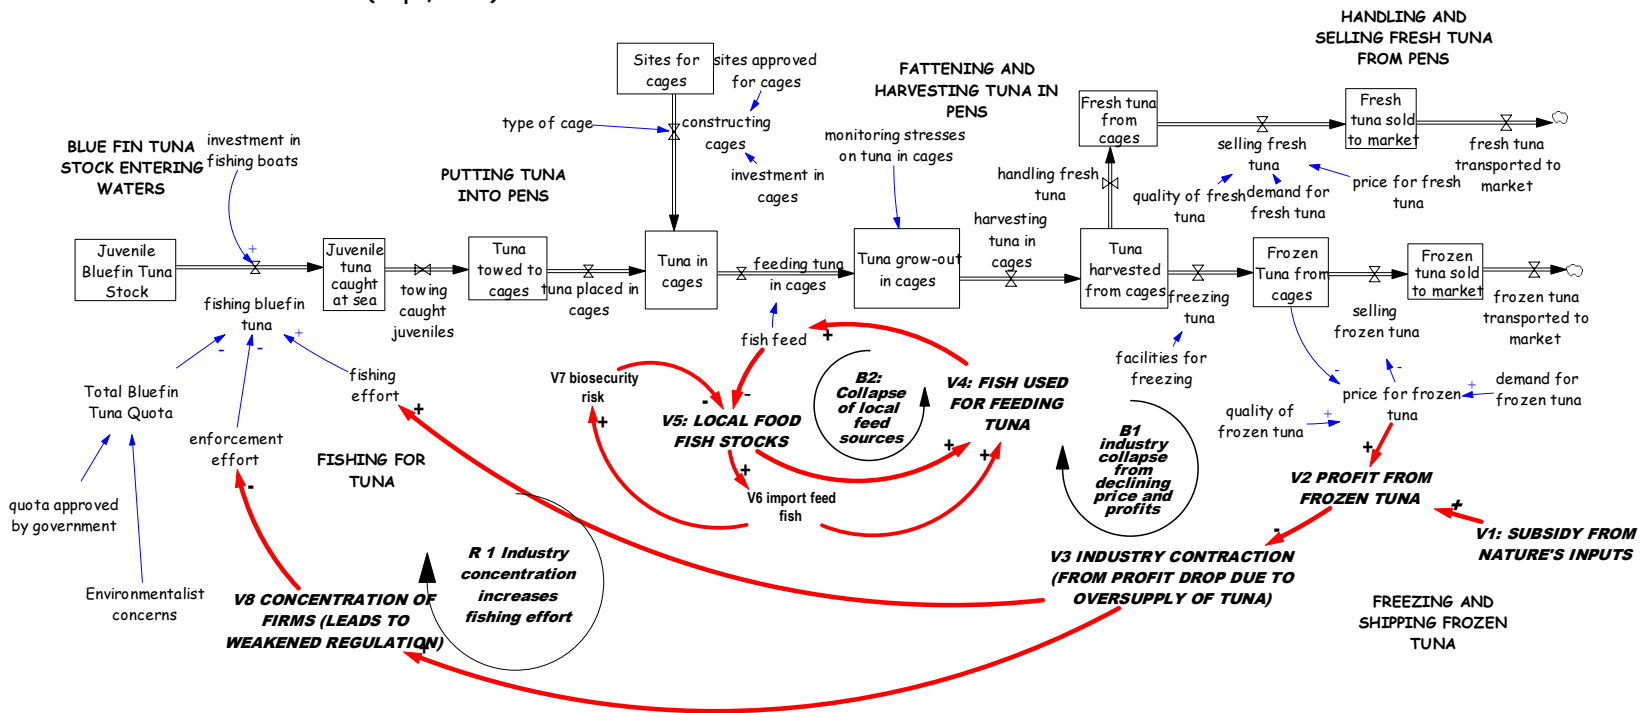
HANDLING AND SELLING FRESH TUNA FROM PENS

Sites for cages
sites approved for cages
type of cage
constructing cages
investment in cages
FATTENING AND HARVESTING TUNA IN PENS
monitoring stresses on tuna in cages
Fresh tuna from cages
selling fresh tuna
Fresh tuna sold to market
fresh tuna transported to market
price for fresh tuna
demand for fresh tuna
quality of fresh tuna
handling fresh tuna

BLUE FIN TUNA STOCK ENTERING WATERS
investment in fishing boats
PUTTING TUNA INTO PENS
Juvenile Bluefin Tuna Stock
Juvenile tuna caught at sea
Tuna towed to cages
towing caught juveniles
tuna placed in cages
Tuna in cages
feeding tuna in cages
Tuna grow-out in cages
harvesting tuna in cages
Tuna harvested from cages
freezing tuna
Frozen Tuna from cages
selling frozen tuna
Frozen tuna sold to market
frozen tuna transported to market
fishing bluefin tuna
fishing effort
fish feed
Total Bluefin Tuna Quota
enforcement effort
quota approved by government
Environmentalist concerns
FISHING FOR TUNA
V7 biosecurity risk
V5: LOCAL FOOD FISH STOCKS
B2: Collapse of local feed sources
V4: FISH USED FOR FEEDING TUNA
V6 import feed fish
facilities for freezing
B1 industry collapse from declining price and profits
quality of frozen tuna
price for frozen tuna
demand for frozen tuna
V2 PROFIT FROM FROZEN TUNA
V1: SUBSIDY FROM NATURE'S INPUTS
R 1 Industry concentration increases fishing effort
V8 CONCENTRATION OF FIRMS (LEADS TO WEAKENED REGULATION)
V3 INDUSTRY CONTRACTION (FROM PROFIT DROP DUE TO OVERSUPPLY OF TUNA)
FREEZING AND SHIPPING FROZEN TUNA